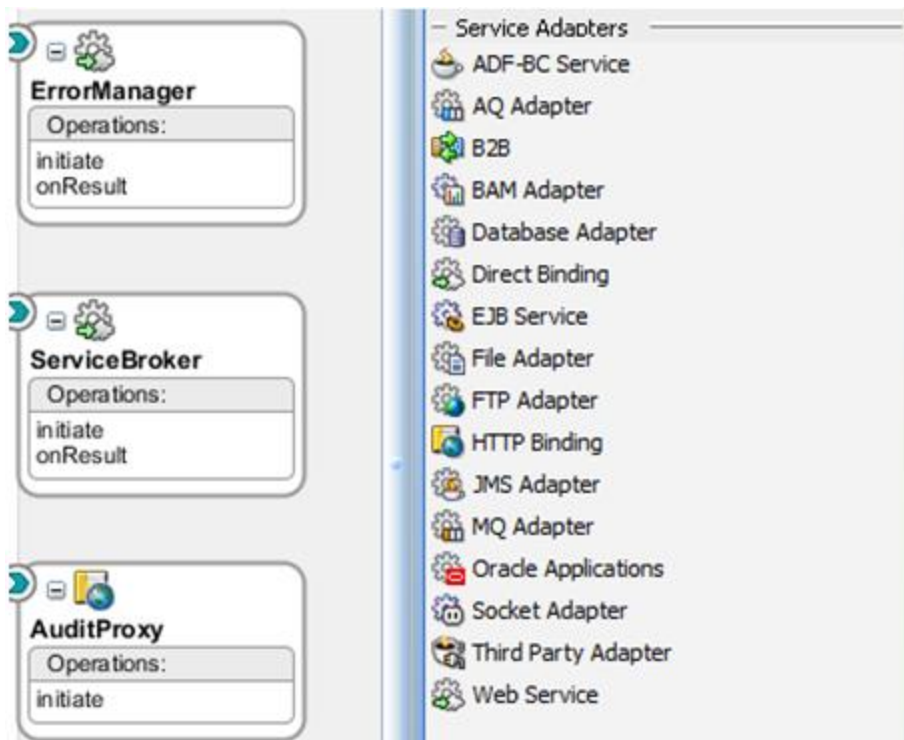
ErrorManager
Operations:
initiate
onResult

ServiceBroker
Operations:
initiate
onResult

AuditProxy
Operations:
initiate

Service Adapters
ADF-BC Service
AQ Adapter
B2B
BAM Adapter
Database Adapter
Direct Binding
EJB Service
File Adapter
FTP Adapter
HTTP Binding
JMS Adapter
MQ Adapter
Oracle Applications
Socket Adapter
Third Party Adapter
Web Service